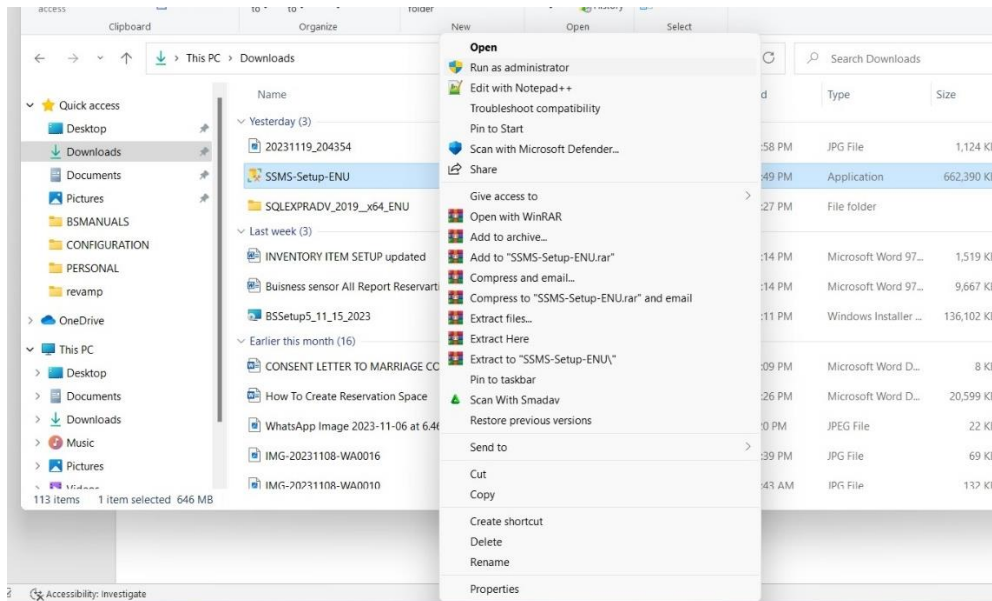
access
Clipboard
to · to ·
Organize
folder
New
History
Open
Select

← → ˅ ↑ This PC › Downloads
Search Downloads

Quick access
Desktop
Downloads
Documents
Pictures
BSMANUALS
CONFIGURATION
PERSONAL
revamp
OneDrive
This PC
Desktop
Documents
Downloads
Music
Pictures
Videos

Name
Yesterday (3)
20231119_204354
SSMS-Setup-ENU
SQLEXPRADV_2019_x64_ENU
Last week (3)
INVENTORY ITEM SETUP updated
Buisness sensor All Report Reservarti
BSSetup5_11_15_2023
Earlier this month (16)
CONSENT LETTER TO MARRIAGE CC
How To Create Reservation Space
WhatsApp Image 2023-11-06 at 6.4
IMG-20231108-WA0016
IMG-20231108-WA0010

| d | Type | Size |
|---|---|---|
| :58 PM | JPG File | 1,124 K |
| :49 PM | Application | 662,390 K |
| :27 PM | File folder | |
| :14 PM | Microsoft Word 97... | 1,519 K |
| :14 PM | Microsoft Word 97... | 9,667 K |
| :11 PM | Windows Installer ... | 136,102 K |
| :09 PM | Microsoft Word D... | 8 K |
| :26 PM | Microsoft Word D... | 20,599 K |
| :0 PM | JPEG File | 22 K |
| :39 PM | JPG File | 69 K |
| :43 AM | JPG File | 132 K |

113 items 1 item selected 646 MB

Open
Run as administrator
Edit with Notepad++
Troubleshoot compatibility
Pin to Start
Scan with Microsoft Defender...
Share
Give access to
Open with WinRAR
Add to archive...
Add to "SSMS-Setup-ENU.rar"
Compress and email...
Compress to "SSMS-Setup-ENU.rar" and email
Extract files...
Extract Here
Extract to "SSMS-Setup-ENU\"
Pin to taskbar
Scan With Smadav
Restore previous versions
Send to
Cut
Copy
Create shortcut
Delete
Rename
Properties

Accessibility: Investigate